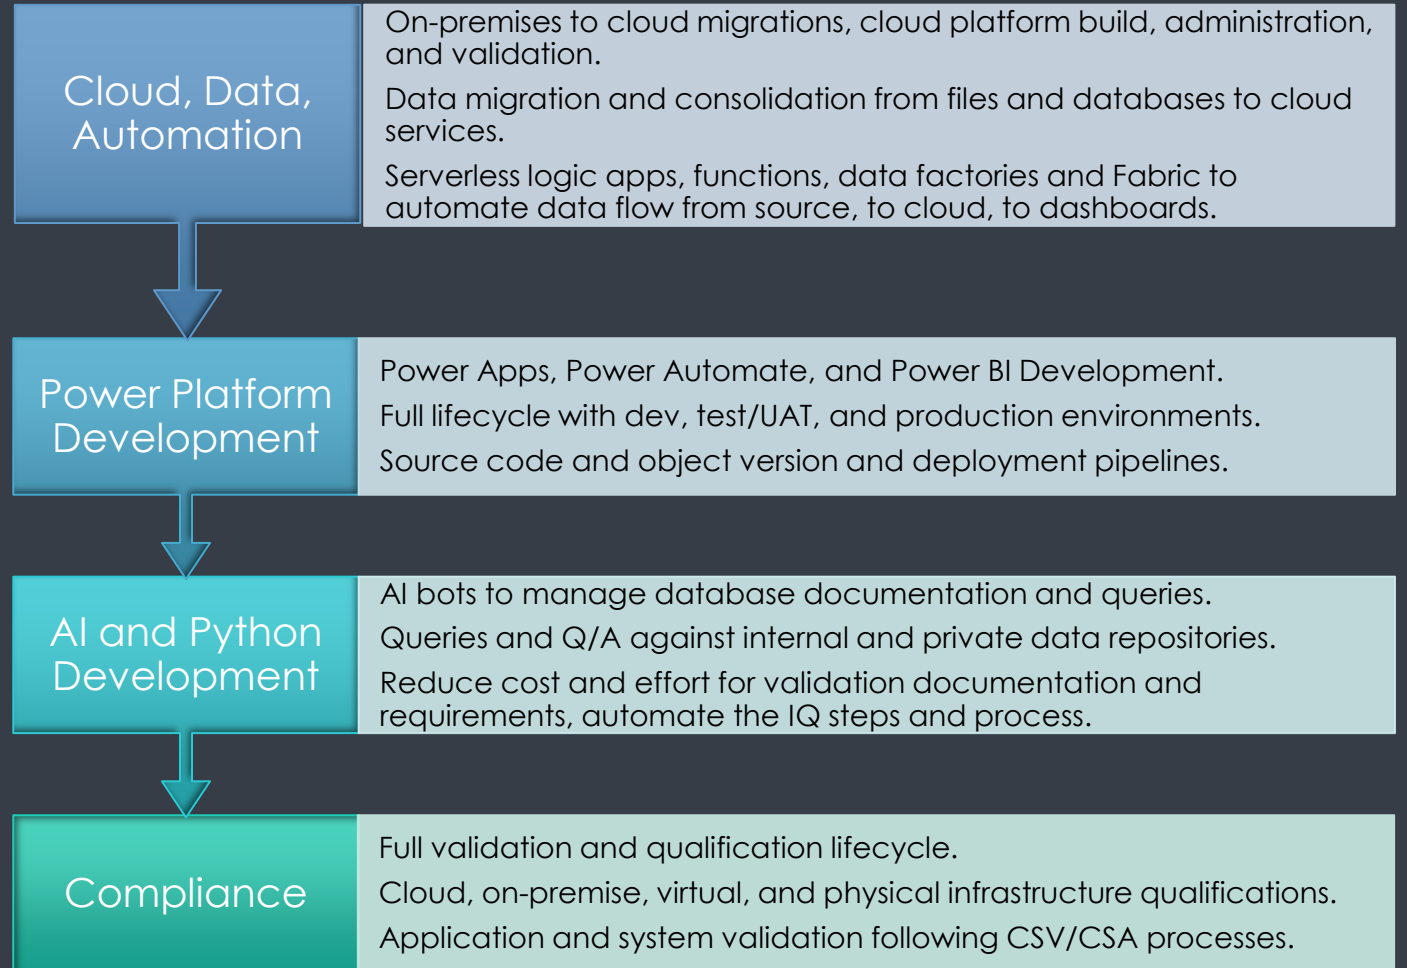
Cloud, Data, Automation

On-premises to cloud migrations, cloud platform build, administration, and validation.

Data migration and consolidation from files and databases to cloud services.

Serverless logic apps, functions, data factories and Fabric to automate data flow from source, to cloud, to dashboards.

Power Platform Development

Power Apps, Power Automate, and Power BI Development.

Full lifecycle with dev, test/UAT, and production environments.

Source code and object version and deployment pipelines.

AI and Python Development

AI bots to manage database documentation and queries.

Queries and Q/A against internal and private data repositories.

Reduce cost and effort for validation documentation and requirements, automate the IQ steps and process.

Compliance

Full validation and qualification lifecycle.

Cloud, on-premise, virtual, and physical infrastructure qualifications.

Application and system validation following CSV/CSA processes.